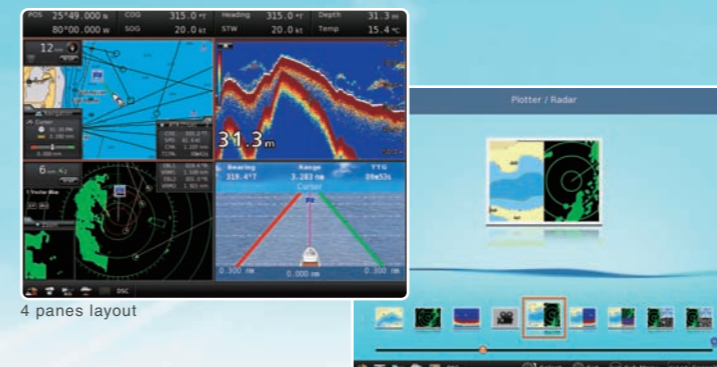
POS 25°49.000 N 80°00.000 W
COG 315.0 °T SOG 20.0 kt
Heading 315.0 °T STW 20.0 kt
Depth 31.3 m Temp 15.4 °C

12 nm

31.3 m

Bearing 319.4°T
Range 3.283 nm
TTG 09m53s
Cursor

6 nm

0.300 nm 0.000 nm 0.300 nm

DSC

4 panes layout

Plotter / Radar